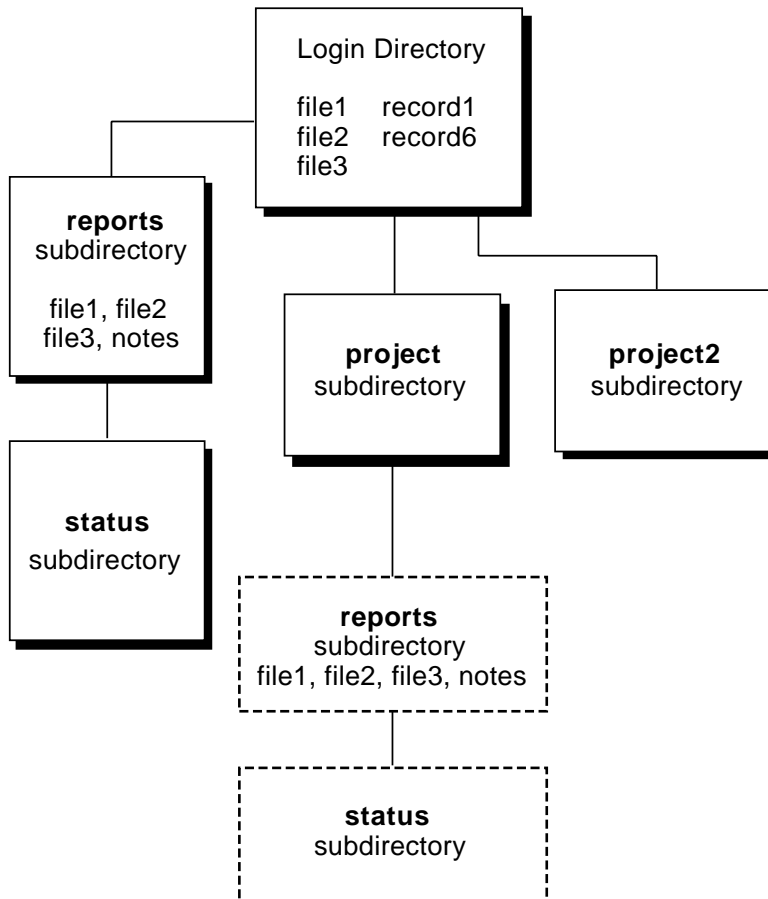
Login Directory

file1 record1
file2 record6
file3

**reports**
subdirectory

file1, file2
file3, notes

**status**
subdirectory

**project**
subdirectory

**project2**
subdirectory

**reports**
subdirectory
file1, file2, file3, notes

**status**
subdirectory